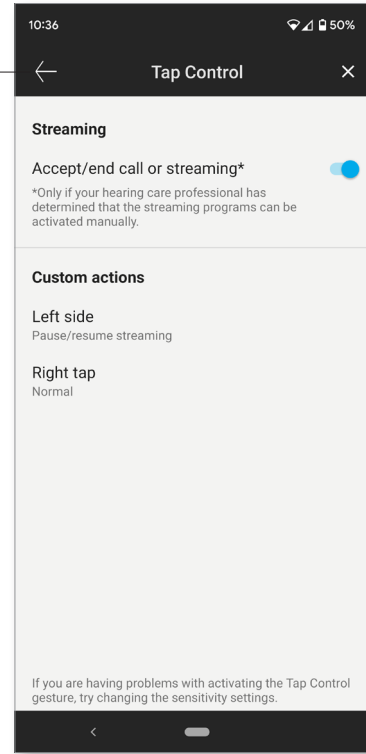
10:36

50%

Tap Control

Streaming

Accept/end call or streaming*

*Only if your hearing care professional has determined that the streaming programs can be activated manually.

Custom actions

Left side
Pause/resume streaming

Right tap
Normal

If you are having problems with activating the Tap Control gesture, try changing the sensitivity settings.